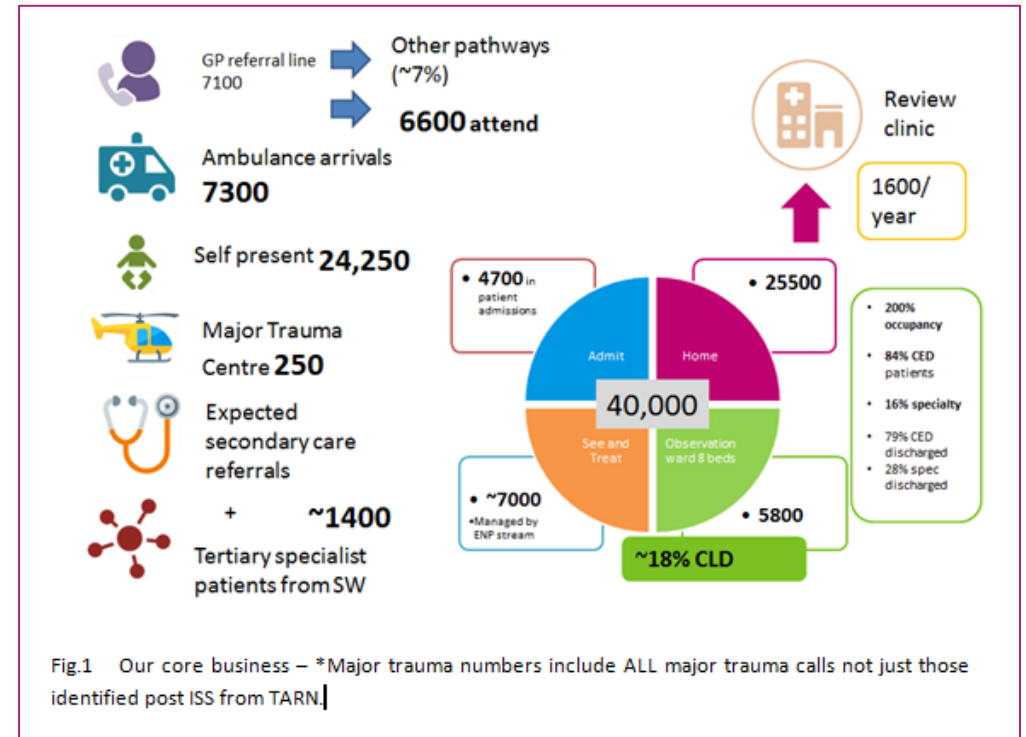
GP referral line 7100

Other pathways (~7%)

6600 attend

Ambulance arrivals 7300

Self present 24,250

Major Trauma Centre 250

Expected secondary care referrals

+ ~1400

Tertiary specialist patients from SW

Review clinic

1600/ year

• 4700 in patient admissions

• 25500

Admit

Home

40,000

See and Treat

Observation ward 8 beds

• ~7000
•Managed by ENP stream

• 5800

~18% CLD

• 200% occupancy

• 84% CED patients

• 16% specialty

• 79% CED discharged

• 28% spec discharged

Fig.1 Our core business – *Major trauma numbers include ALL major trauma calls not just those identified post ISS from TARN.